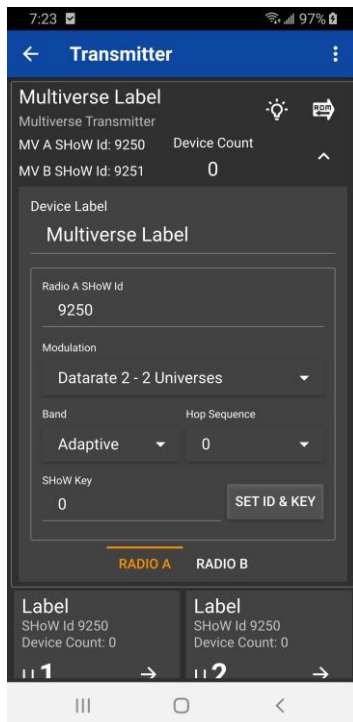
7:23
97%

Transmitter

Multiverse Label
Multiverse Transmitter
MV A SHoW Id: 9250
Device Count
0
MV B SHoW Id: 9251

Device Label
Multiverse Label

Radio A SHoW Id
9250

Modulation
Datarate 2 - 2 Universes

Band
Adaptive
Hop Sequence
0

SHoW Key
0
SET ID & KEY

RADIO A
RADIO B

Label
SHoW Id 9250
Device Count: 0
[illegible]1

Label
SHoW Id 9250
Device Count: 0
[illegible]2